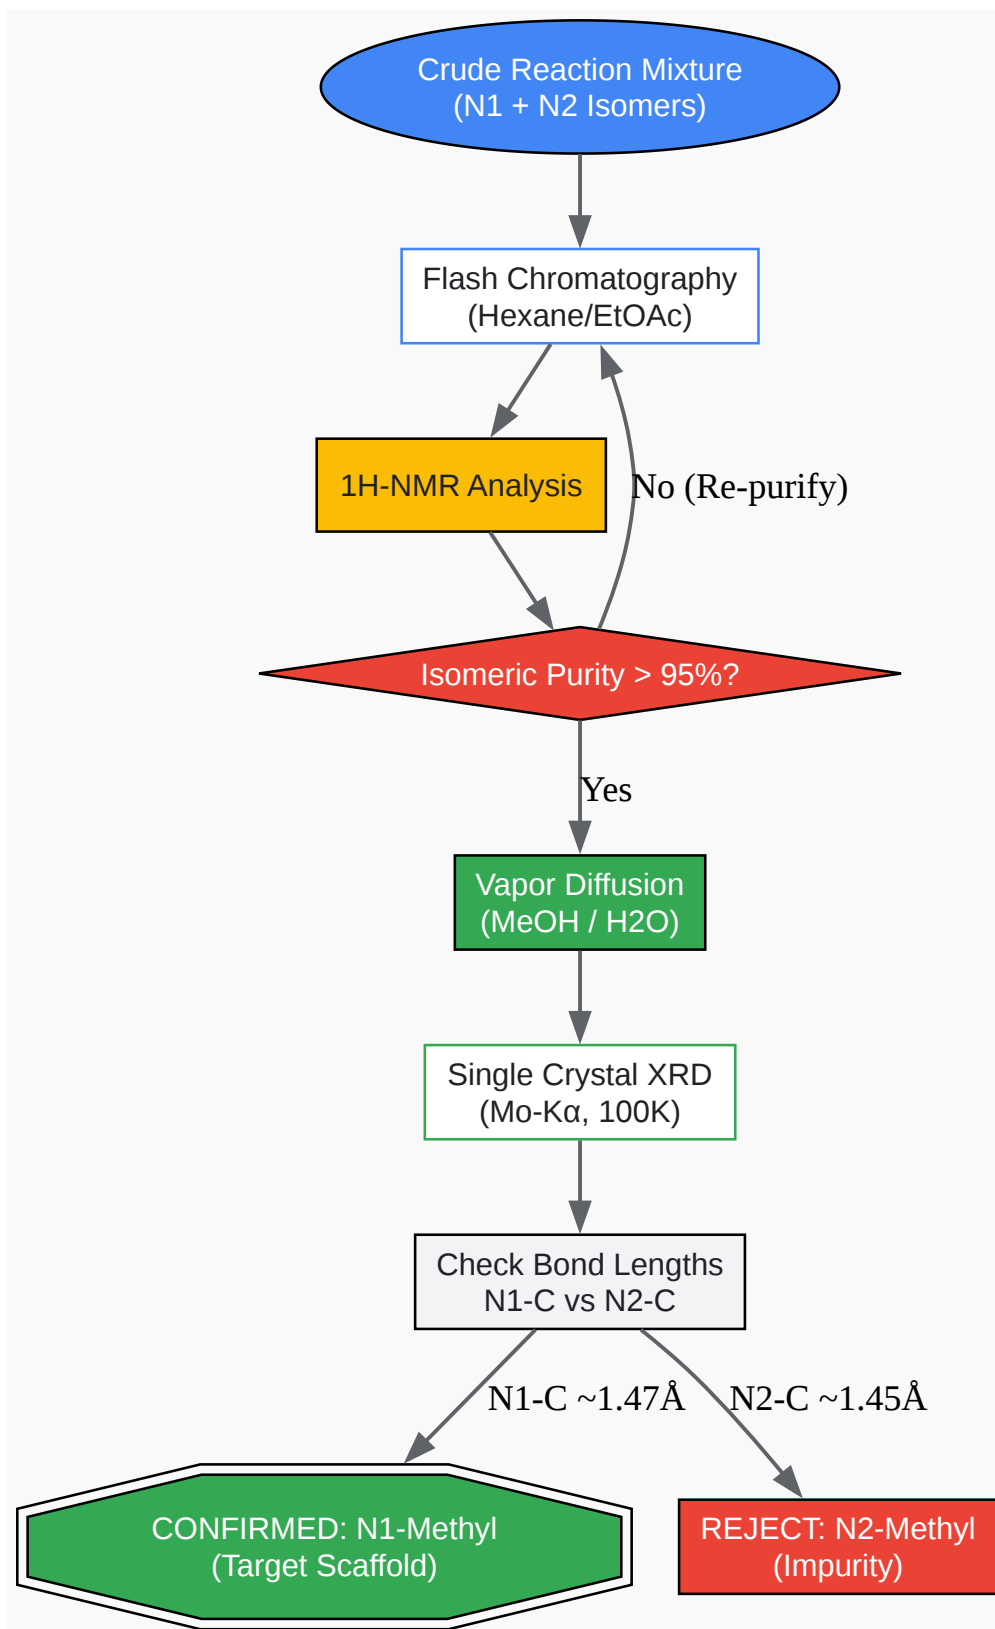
Crude Reaction Mixture
(N1 + N2 Isomers)

Flash Chromatography
(Hexane/EtOAc)

1H-NMR Analysis

No (Re-purify)

Isomeric Purity > 95%?

Yes

Vapor Diffusion
(MeOH / H2O)

Single Crystal XRD
(Mo-Kα, 100K)

Check Bond Lengths
N1-C vs N2-C

N1-C ~1.47Å

N2-C ~1.45Å

CONFIRMED: N1-Methyl
(Target Scaffold)

REJECT: N2-Methyl
(Impurity)